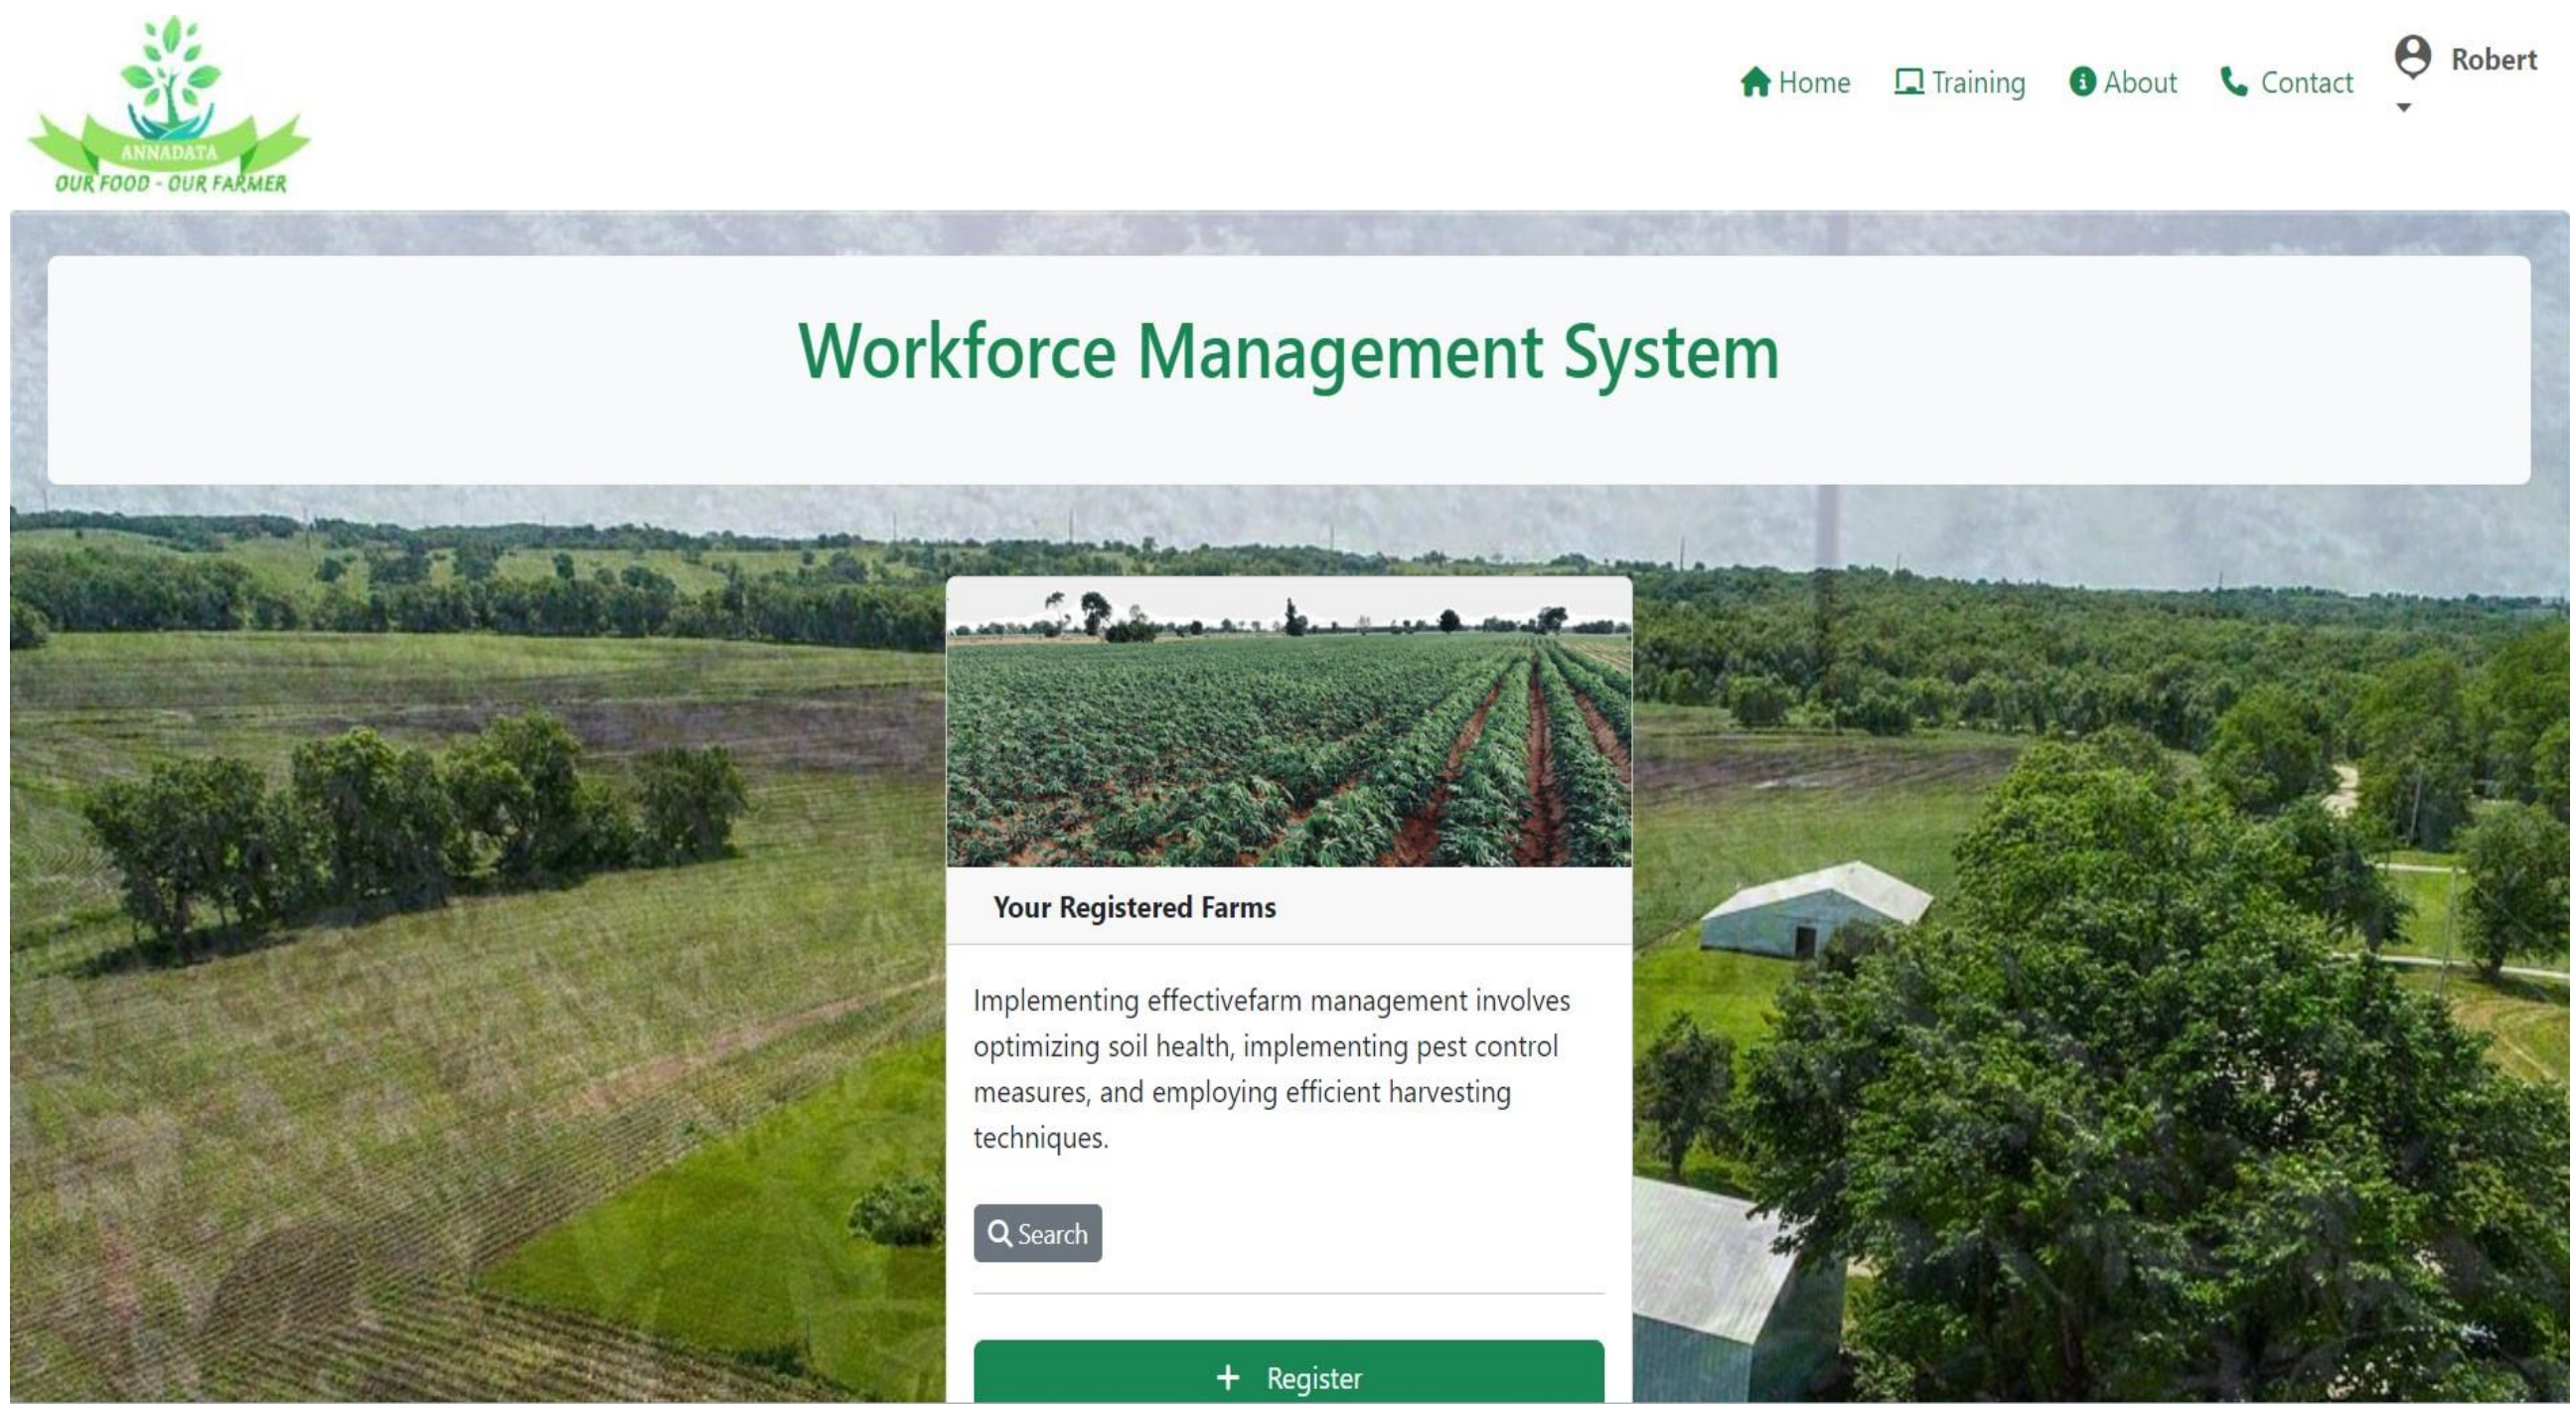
ANNADATA
OUR FOOD - OUR FARMER

Home Training About Contact Robert

Workforce Management System

Your Registered Farms

Implementing effectivefarm management involves optimizing soil health, implementing pest control measures, and employing efficient harvesting techniques.

Search

+ Register